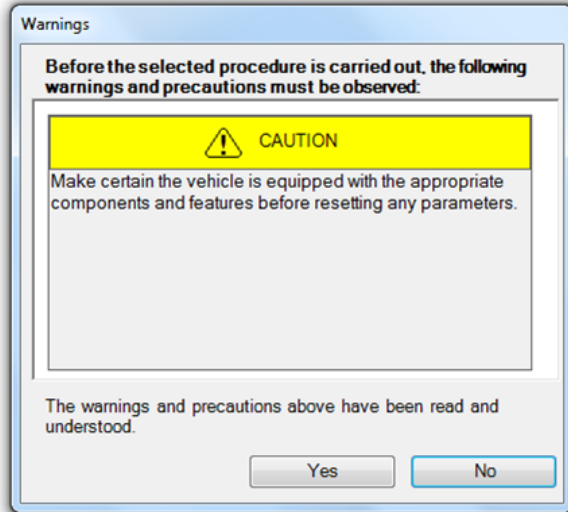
Warnings

Before the selected procedure is carried out, the following warnings and precautions must be observed:

CAUTION

Make certain the vehicle is equipped with the appropriate components and features before resetting any parameters.

The warnings and precautions above have been read and understood.

Yes

No